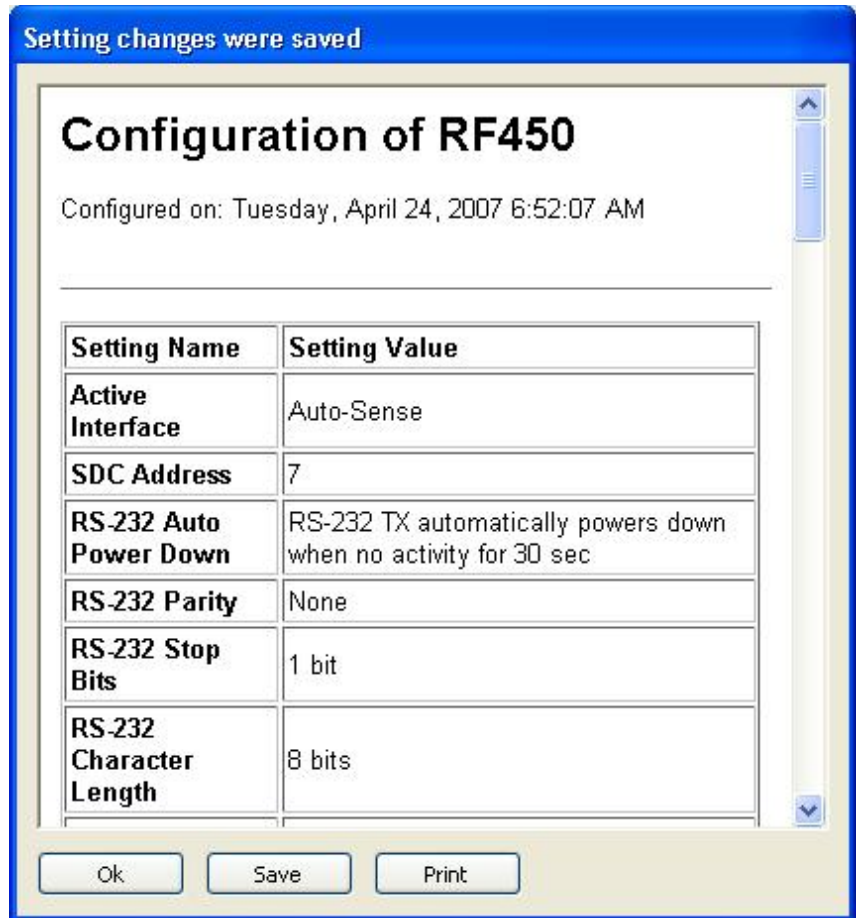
Setting changes were saved

# Configuration of RF450

Configured on: Tuesday, April 24, 2007 6:52:07 AM

| Setting Name | Setting Value |
|---|---|
| Active Interface | Auto-Sense |
| SDC Address | 7 |
| RS-232 Auto Power Down | RS-232 TX automatically powers down when no activity for 30 sec |
| RS-232 Parity | None |
| RS-232 Stop Bits | 1 bit |
| RS-232 Character Length | 8 bits |

Ok Save Print